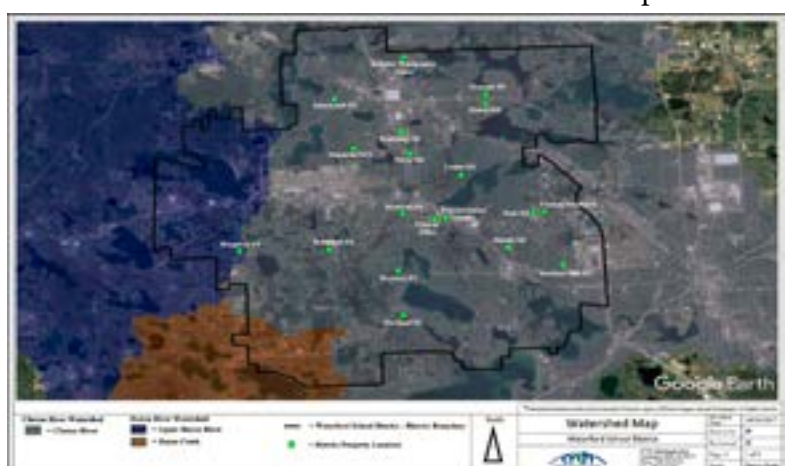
Google Earth

Clinton River Watershed
= Clinton River

Huron River Watershed
= Upper Huron River
= Huron Creek

= Waterford School District - District Boundary

= District Property Location

North

Watershed Map

Waterford School District

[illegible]